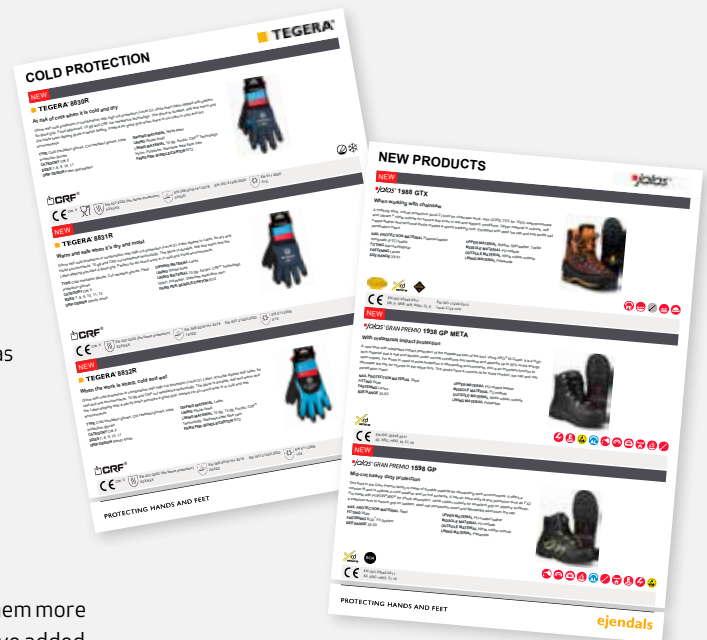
TEGERA

COLD PROTECTION

NEW

TEGERA 8830R

At risk of cold when it is cold and dry

CRF

CE

NEW

TEGERA 8851R

Warm and safe when it's dry and moist

CRF

CE

NEW

TEGERA 8852R

When the work is heavy, cold and wet

CRF

CE

PROTECTING HANDS AND FEET

NEW PRODUCTS

jalas

NEW

jalas 1988 GTX

When working with chainsaw

CE

NEW

jalas GRAN PREMO 1938 GP META

With metatarsal impact protection

CE

NEW

jalas GRAN PREMO 1598 GP

Mid-cut heavy duty protection

CE

PROTECTING HANDS AND FEET

ejendals

em more

we added